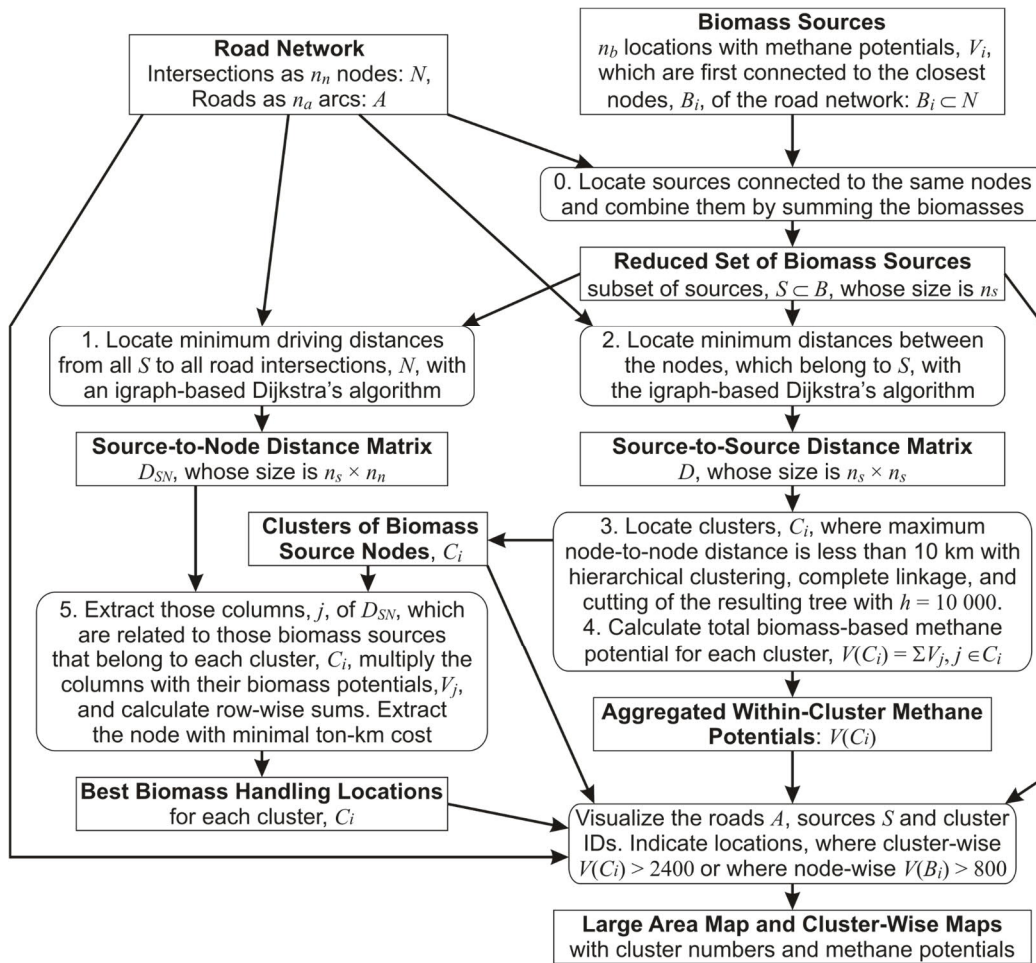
**Road Network**
Intersections as $n_n$ nodes: $N$, Roads as $n_a$ arcs: $A$

**Biomass Sources**
$n_b$ locations with methane potentials, $V_i$, which are first connected to the closest nodes, $B_i$, of the road network: $B_i \subset N$

0. Locate sources connected to the same nodes and combine them by summing the biomasses

**Reduced Set of Biomass Sources**
subset of sources, $S \subset B$, whose size is $n_s$

1. Locate minimum driving distances from all $S$ to all road intersections, $N$, with an igraph-based Dijkstra's algorithm

2. Locate minimum distances between the nodes, which belong to $S$, with the igraph-based Dijkstra's algorithm

**Source-to-Node Distance Matrix**
$D_{SN}$, whose size is $n_s \times n_n$

**Source-to-Source Distance Matrix**
$D$, whose size is $n_s \times n_s$

**Clusters of Biomass Source Nodes**, $C_i$

3. Locate clusters, $C_i$, where maximum node-to-node distance is less than 10 km with hierarchical clustering, complete linkage, and cutting of the resulting tree with $h = 10\,000$.
4. Calculate total biomass-based methane potential for each cluster, $V(C_i) = \Sigma V_j, j \in C_i$

5. Extract those columns, $j$, of $D_{SN}$, which are related to those biomass sources that belong to each cluster, $C_i$, multiply the columns with their biomass potentials, $V_j$, and calculate row-wise sums. Extract the node with minimal ton-km cost

**Aggregated Within-Cluster Methane Potentials**: $V(C_i)$

**Best Biomass Handling Locations**
for each cluster, $C_i$

Visualize the roads $A$, sources $S$ and cluster IDs. Indicate locations, where cluster-wise $V(C_i) > 2400$ or where node-wise $V(B_i) > 800$

**Large Area Map and Cluster-Wise Maps**
with cluster numbers and methane potentials